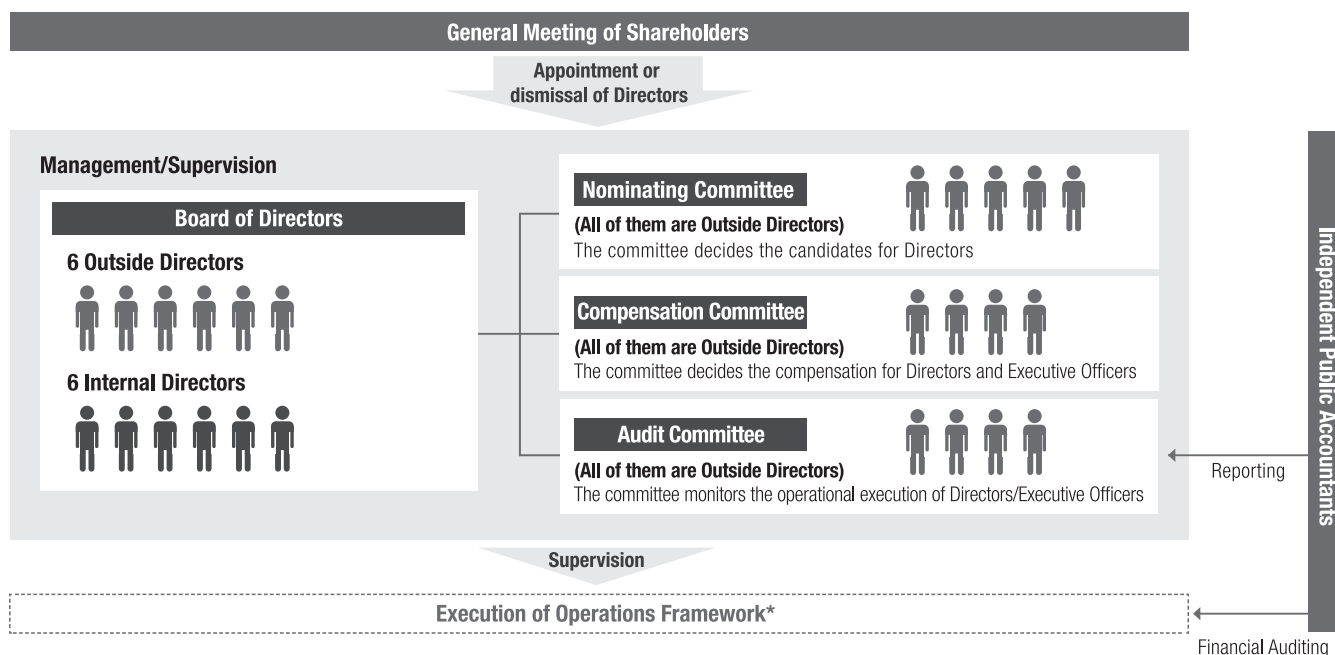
General Meeting of Shareholders

Appointment or dismissal of Directors

Management/Supervision

Board of Directors

6 Outside Directors

6 Internal Directors

Nominating Committee

(All of them are Outside Directors)

The committee decides the candidates for Directors

Compensation Committee

(All of them are Outside Directors)

The committee decides the compensation for Directors and Executive Officers

Audit Committee

(All of them are Outside Directors)

The committee monitors the operational execution of Directors/Executive Officers

Independent Public Accountants

Reporting

Supervision

Execution of Operations Framework*

Financial Auditing